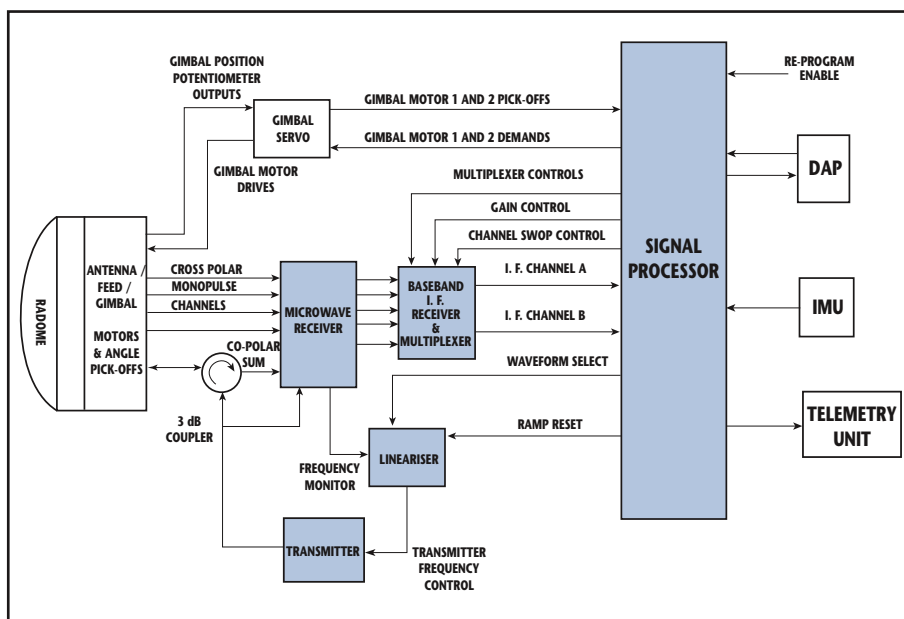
GIMBAL POSITION POTENTIOMETER OUTPUTS

GIMBAL SERVO

GIMBAL MOTOR 1 AND 2 PICK-OFFS

GIMBAL MOTOR 1 AND 2 DEMANDS

GIMBAL MOTOR DRIVES

RE-PROGRAM ENABLE

DAP

MULTIPLEXER CONTROLS

GAIN CONTROL

CHANNEL SWOP CONTROL

SIGNAL PROCESSOR

RADOME

ANTENNA / FEED / GIMBAL

MOTORS & ANGLE PICK-OFFS

CROSS POLAR

MONOPULSE

CHANNELS

MICROWAVE RECEIVER

BASEBAND I. F. RECEIVER & MULTIPLEXER

I. F. CHANNEL A

I. F. CHANNEL B

IMU

CO-POLAR SUM

WAVEFORM SELECT

3 dB COUPLER

RAMP RESET

TELEMETRY UNIT

LINEARISER

FREQUENCY MONITOR

TRANSMITTER

TRANSMITTER FREQUENCY CONTROL